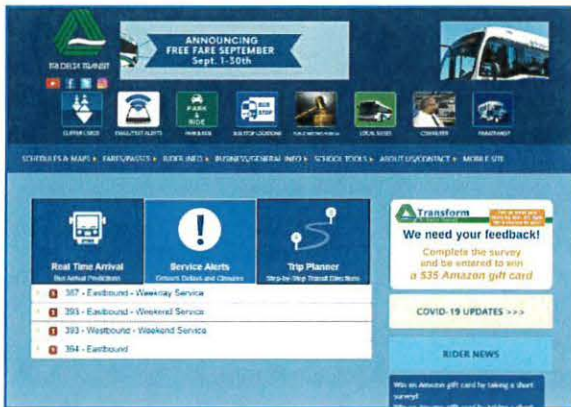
TRI DELTA TRANSIT

ANNOUNCING
FREE FARE SEPTEMBER
Sept. 1-30th

PARK & RIDE

BUS STOP

SCHEDULES & MAPS ▸ FARES/PASSES ▸ RIDER INFO ▸ BUSINESS/GENERAL INFO ▸ SCHOOL TOOLS ▸ ABOUT US/CONTACT ▸ MOBILE SITE

Real Time Arrival
Bus Arrival Predictions

Service Alerts
Detours, Delays and Closures

Trip Planner
Step-by-Step Transit Directions

387 - Eastbound - Weekday Service
393 - Eastbound - Weekend Service
393 - Westbound - Weekend Service
394 - Eastbound

Transform

We need your feedback!
Complete the survey and be entered to win a $35 Amazon gift card

COVID-19 UPDATES >>>

RIDER NEWS

Win an Amazon gift card by taking a short survey!
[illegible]